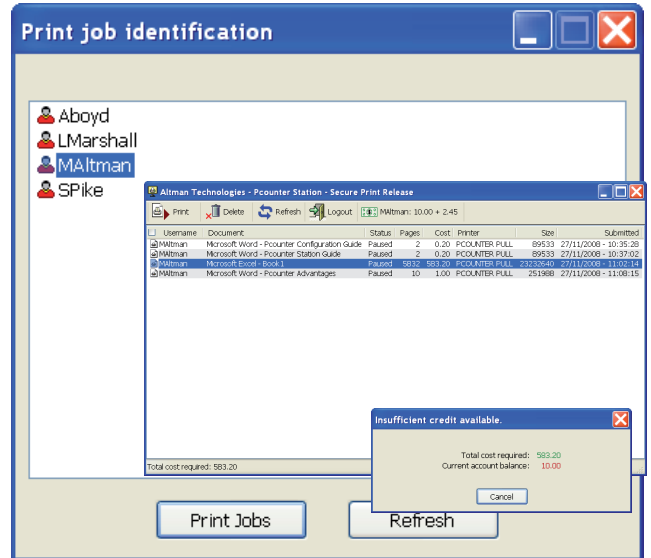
Print job identification

Aboyd
LMarshall
MAltman
SPike

Altman Technologies - Pcounter Station - Secure Print Release

Print | Delete | Refresh | Logout | MAltman: 10.00 + 2.45

| Username | Document | Status | Pages | Cost | Printer | Size | Submitted |
|---|---|---|---|---|---|---|---|
| MAltman | Microsoft Word - Pcounter Configuration Guide | Paused | 2 | 0.20 | PCOUNTER PULL | 89533 | 27/11/2008 - 10:35:28 |
| MAltman | Microsoft Word - Pcounter Station Guide | Paused | 2 | 0.20 | PCOUNTER PULL | 89533 | 27/11/2008 - 10:37:02 |
| MAltman | Microsoft Excel - Book1 | Paused | 5832 | 583.20 | PCOUNTER PULL | 23232640 | 27/11/2008 - 11:02:14 |
| MAltman | Microsoft Word - Pcounter Advantages | Paused | 10 | 1.00 | PCOUNTER PULL | 251988 | 27/11/2008 - 11:08:15 |

Total cost required: 583.20

Insufficient credit available.

Total cost required: 583.20
Current account balance: 10.00

Cancel

Print Jobs

Refresh